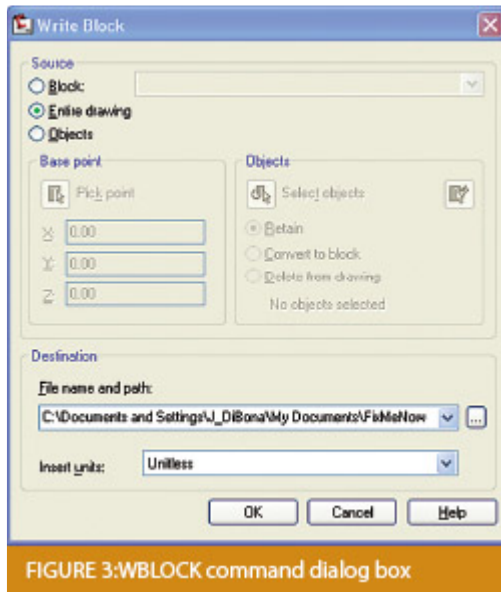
Write Block

Source
Block:
Entire drawing
Objects

Base point
Pick point
X: 0.00
Y: 0.00
Z: 0.00

Objects
Select objects
Retain
Convert to block
Delete from drawing
No objects selected

Destination
File name and path:
C:\Documents and Settings\J_DiBona\My Documents\FixMeNow
...
Insert units: Unitless

OK Cancel Help

FIGURE 3:WBLOCK command dialog box